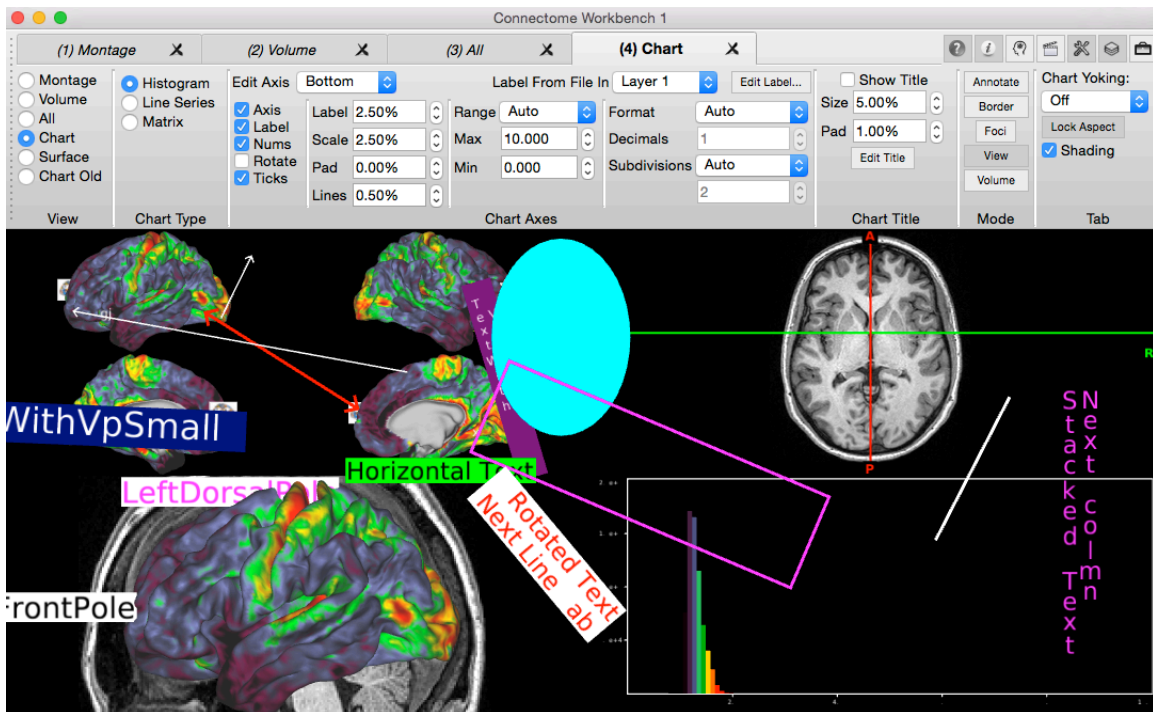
Connectome Workbench 1

(1) Montage
(2) Volume
(3) All
(4) Chart

Montage
Volume
All
Chart
Surface
Chart Old
View

Histogram
Line Series
Matrix
Chart Type

Edit Axis Bottom
Axis
Label
Nums
Rotate
Ticks
Label 2.50%
Scale 2.50%
Pad 0.00%
Lines 0.50%
Range Auto
Max 10.000
Min 0.000
Label From File In Layer 1
Edit Label...
Format Auto
Decimals 1
Subdivisions Auto
2
Chart Axes

Show Title
Size 5.00%
Pad 1.00%
Edit Title
Chart Title

Annotate
Border
Foci
View
Volume
Mode

Chart Yoking:
Off
Lock Aspect
Shading
Tab

Text
WithVpSmall
LeftDorsalPol
Horizontal Text
Rotated Text
Next Line ab
FrontPole
A
P
R
Stacked Text
Next colmn